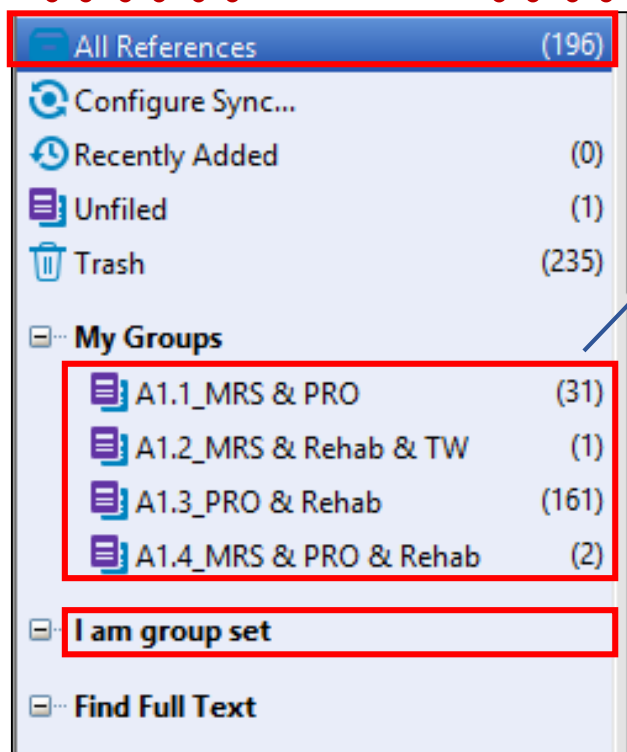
All References (196)
Configure Sync...
Recently Added (0)
Unfiled (1)
Trash (235)

My Groups
A1.1_MRS & PRO (31)
A1.2_MRS & Rehab & TW (1)
A1.3_PRO & Rehab (161)
A1.4_MRS & PRO & Rehab (2)

I am group set

Find Full Text